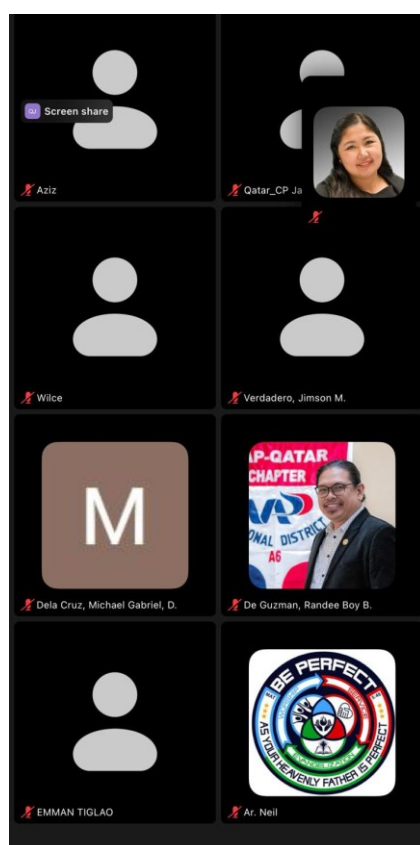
Screen share

Aziz

Qatar_CP Ja

Wilce

Verdadero, Jimson M.

M

Dela Cruz, Michael Gabriel, D.

AP-QATAR
CHAPTER
ONAL DISTRICT
A6

De Guzman, Randee Boy B.

EMMAN TIGLAO

BE PERFECT
AS YOUR HEAVENLY FATHER IS PERFECT

Ar. Neil